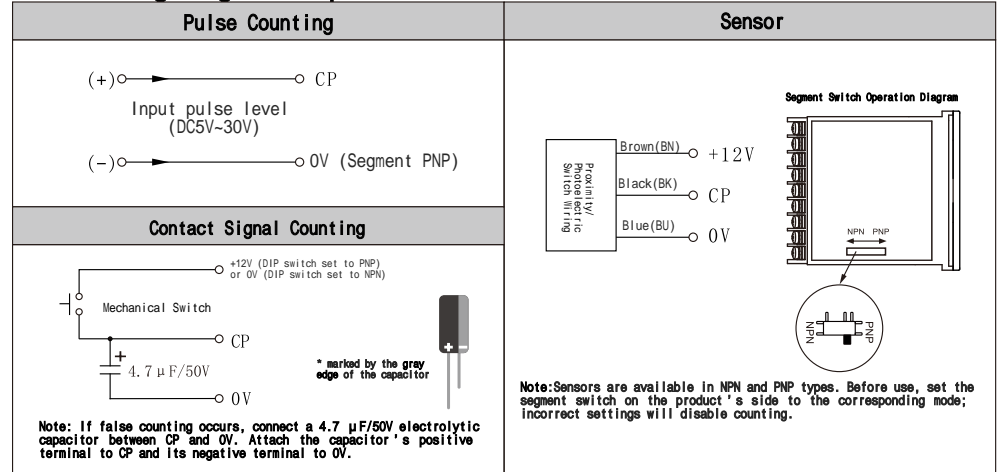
| Pulse Counting | Sensor |
|---|---|

(+) CP

Input pulse level (DC5V~30V)

(−) 0V (Segment PNP)

Contact Signal Counting

+12V (DIP switch set to PNP) or 0V (DIP switch set to NPN)

Mechanical Switch

CP

+

4.7μF/50V

0V

+ −

* marked by the gray edge of the capacitor

Note: If false counting occurs, connect a 4.7 μF/50V electrolytic capacitor between CP and 0V. Attach the capacitor's positive terminal to CP and its negative terminal to 0V.

Proximity/ Photoelectric Switch Wiring

Brown(BN) +12V

Black(BK) CP

Blue(BU) 0V

Segment Switch Operation Diagram

NPN PNP

NPN PNP

Note:Sensors are available in NPN and PNP types. Before use, set the segment switch on the product's side to the corresponding mode; incorrect settings will disable counting.